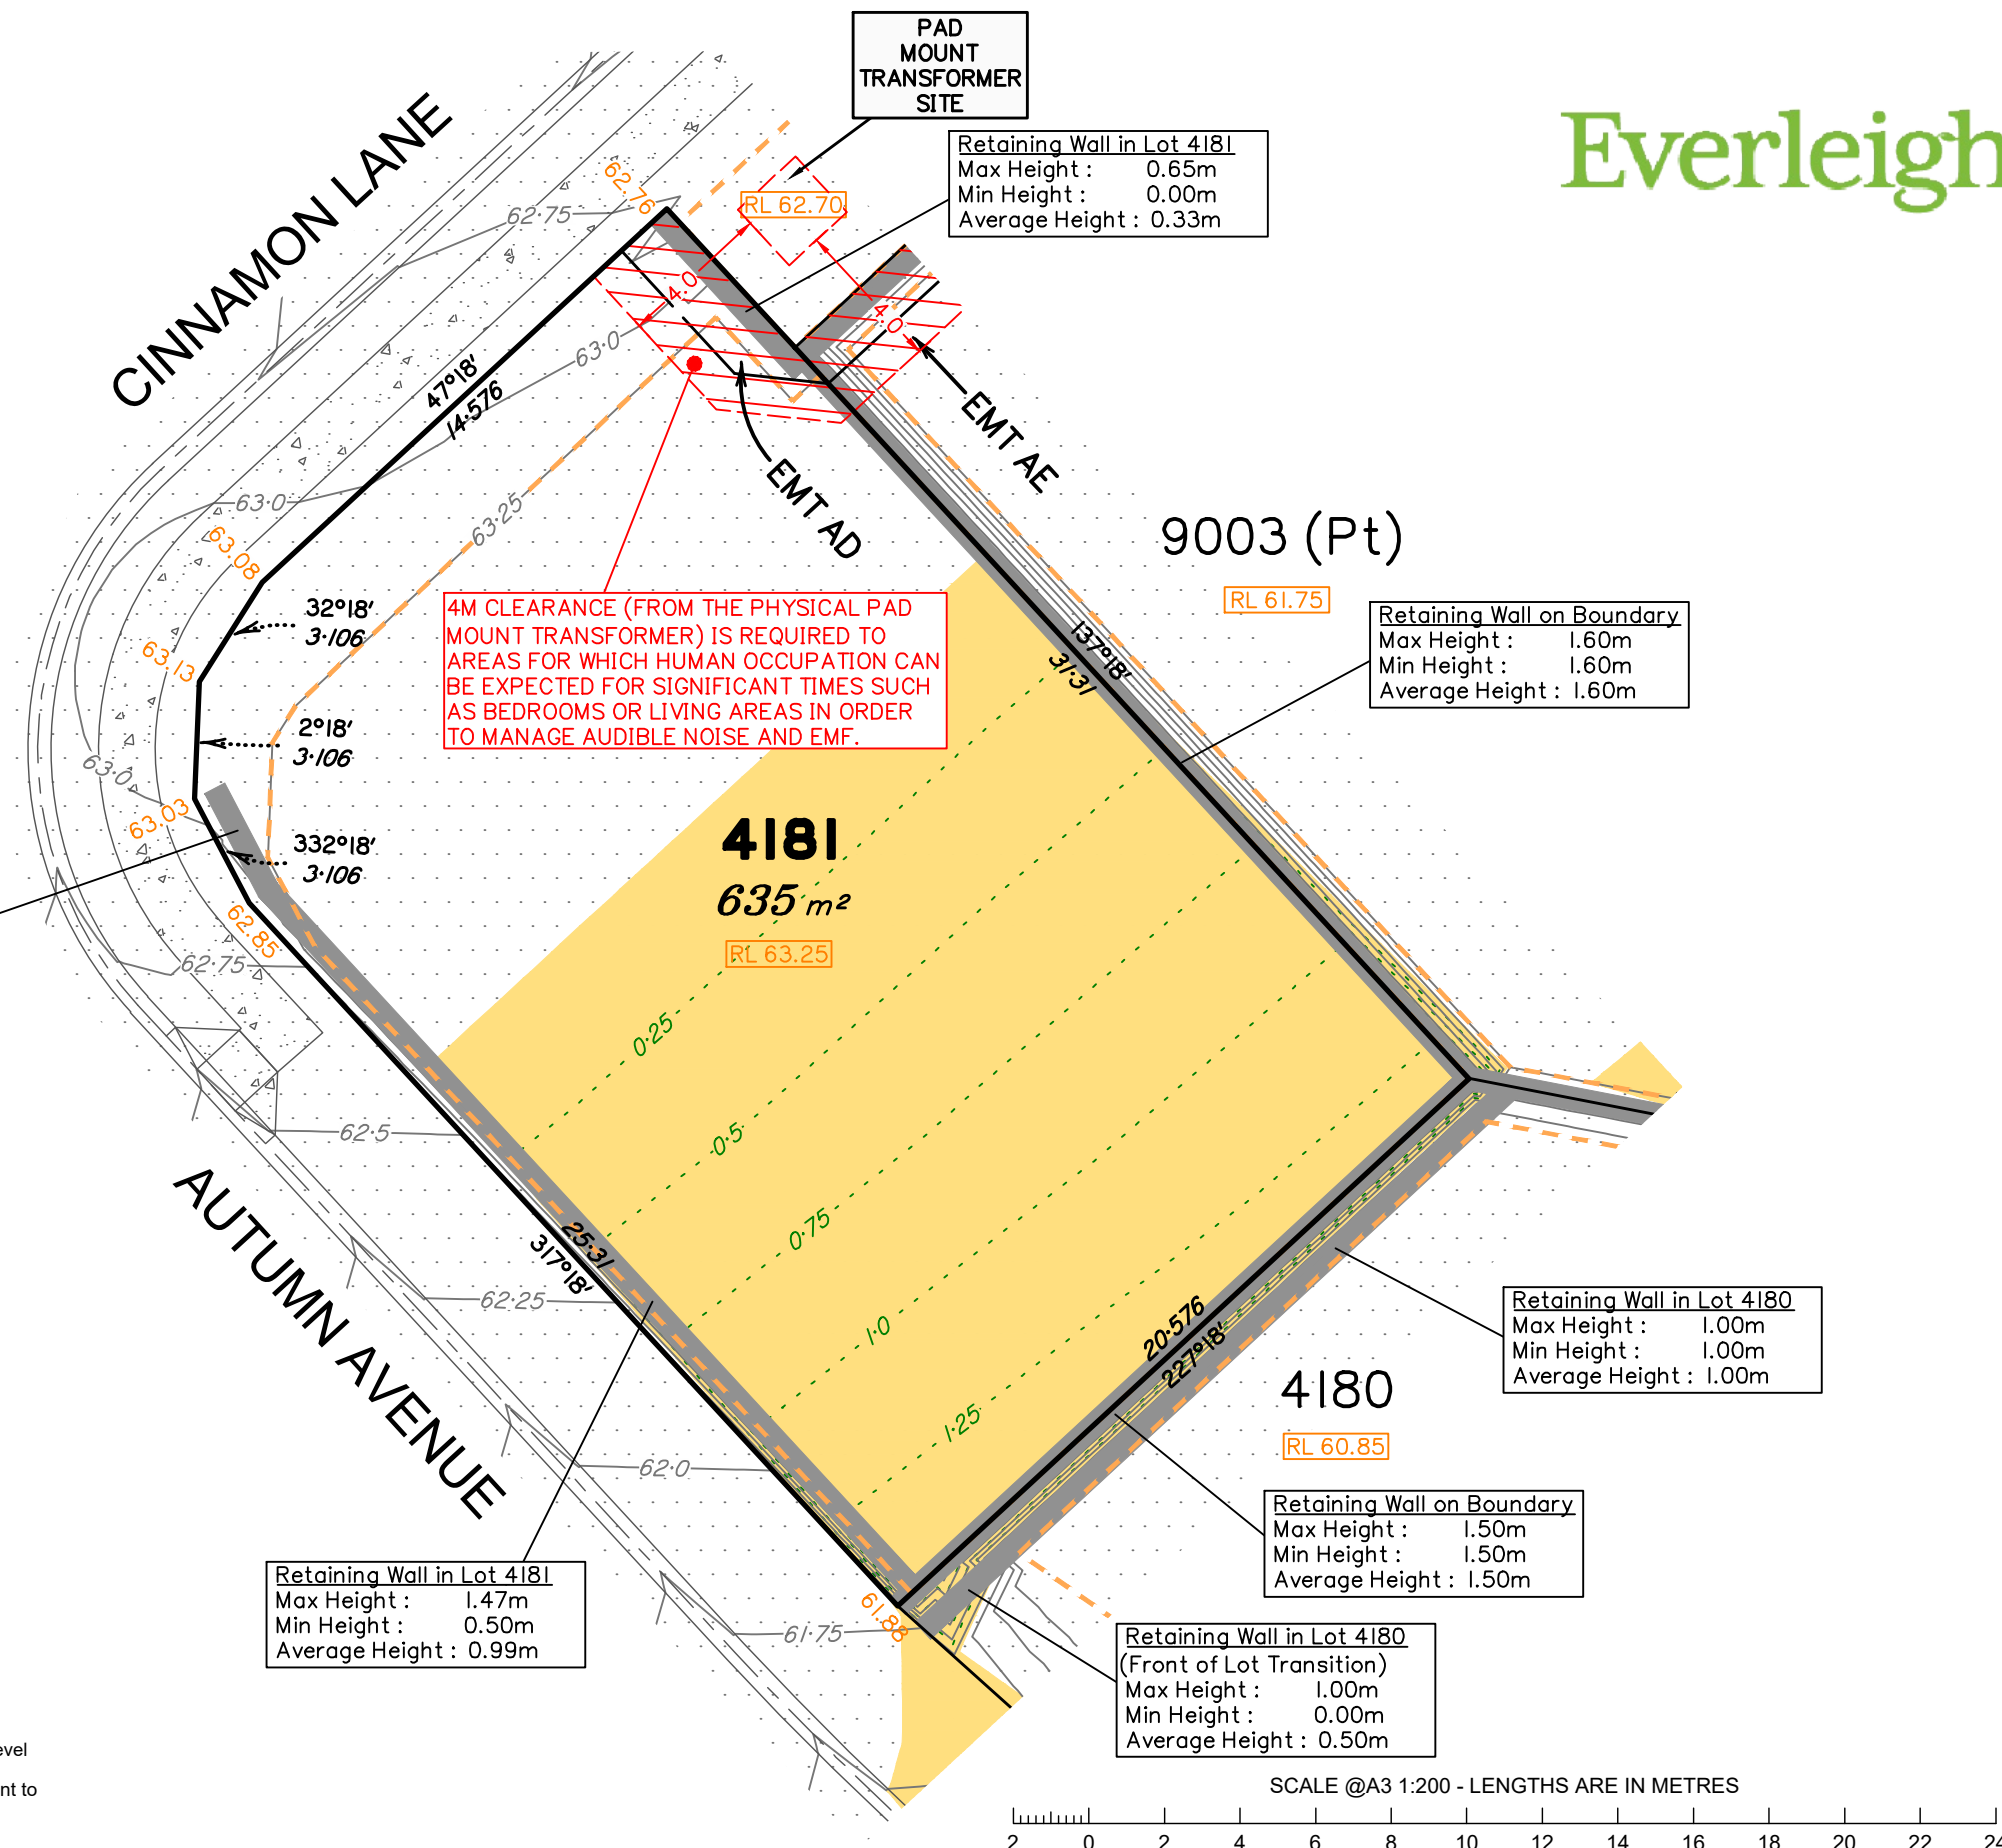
PAD MOUNT TRANSFORMER SITE

Everleigh

Retaining Wall in Lot 4181
Max Height : 0.65m
Min Height : 0.00m
Average Height : 0.33m

CINNAMON LANE

62.76

RL 62.70

62·75

4·0

4·0

63·0

47°18′
14·576

EMT AE

EMT AD

63·0

63·25

63.08

9003 (Pt)

RL 61.75

32°18′
3·106

4M CLEARANCE (FROM THE PHYSICAL PAD MOUNT TRANSFORMER) IS REQUIRED TO AREAS FOR WHICH HUMAN OCCUPATION CAN BE EXPECTED FOR SIGNIFICANT TIMES SUCH AS BEDROOMS OR LIVING AREAS IN ORDER TO MANAGE AUDIBLE NOISE AND EMF.

137°18′
31·31

Retaining Wall on Boundary
Max Height : 1.60m
Min Height : 1.60m
Average Height : 1.60m

63.13

2°18′
3·106

63·0

63.03

4181
635 m²

332°18′
3·106

RL 63.25

62.85

62·75

0·25

62·5

0·5

0·75

AUTUMN AVENUE

25·31
317°18′

62·25

1·0

20·576
227°18′

Retaining Wall in Lot 4180
Max Height : 1.00m
Min Height : 1.00m
Average Height : 1.00m

4180

RL 60.85

1·25

62·0

Retaining Wall on Boundary
Max Height : 1.50m
Min Height : 1.50m
Average Height : 1.50m

Retaining Wall in Lot 4181
Max Height : 1.47m
Min Height : 0.50m
Average Height : 0.99m

61.88

61·75

Retaining Wall in Lot 4180
(Front of Lot Transition)
Max Height : 1.00m
Min Height : 0.00m
Average Height : 0.50m

evel

nt to

SCALE @A3 1:200 - LENGTHS ARE IN METRES

2 0 2 4 6 8 10 12 14 16 18 20 22 24